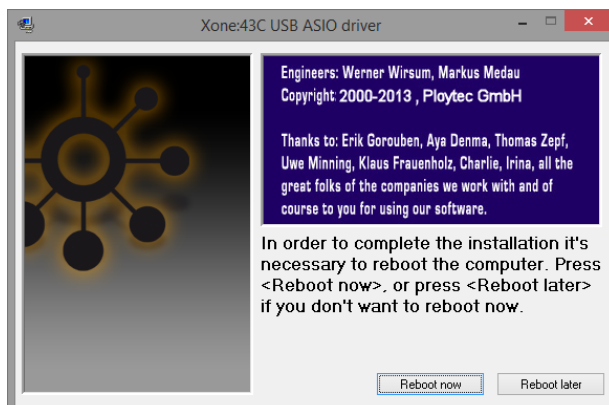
Xone:43C USB ASIO driver

Engineers: Werner Wirsum, Markus Medau
Copyright: 2000-2013 , Ploytec GmbH

Thanks to: Erik Gorouben, Aya Denma, Thomas Zepf, Uwe Minning, Klaus Frauenholz, Charlie, Irina, all the great folks of the companies we work with and of course to you for using our software.

In order to complete the installation it's necessary to reboot the computer. Press <Reboot now>, or press <Reboot later> if you don't want to reboot now.

Reboot now

Reboot later